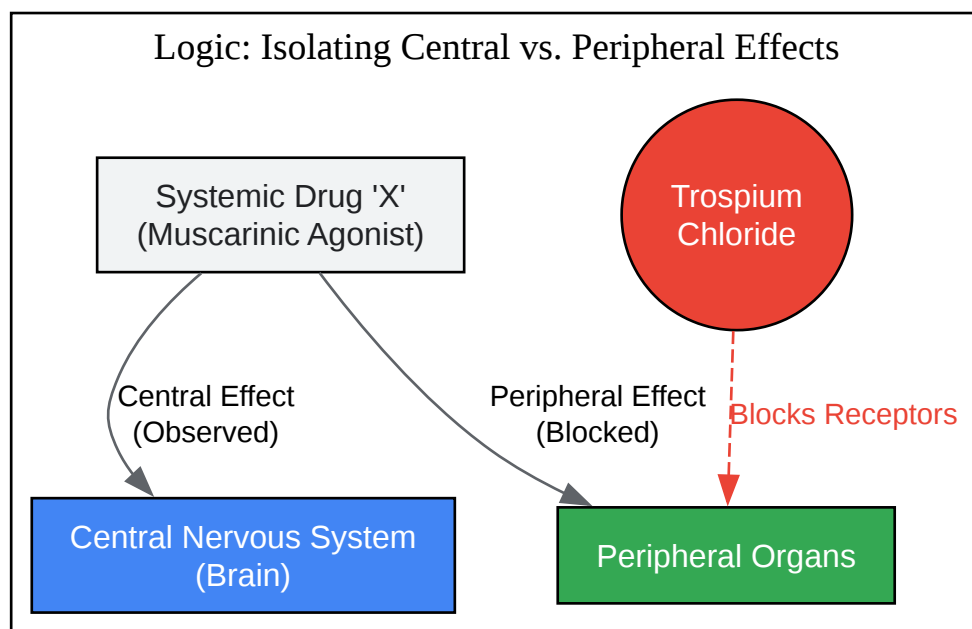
Logic: Isolating Central vs. Peripheral Effects

Systemic Drug 'X'
(Muscarinic Agonist)

Trospium
Chloride

Central Effect
(Observed)

Peripheral Effect
(Blocked)

Blocks Receptors

Central Nervous System
(Brain)

Peripheral Organs